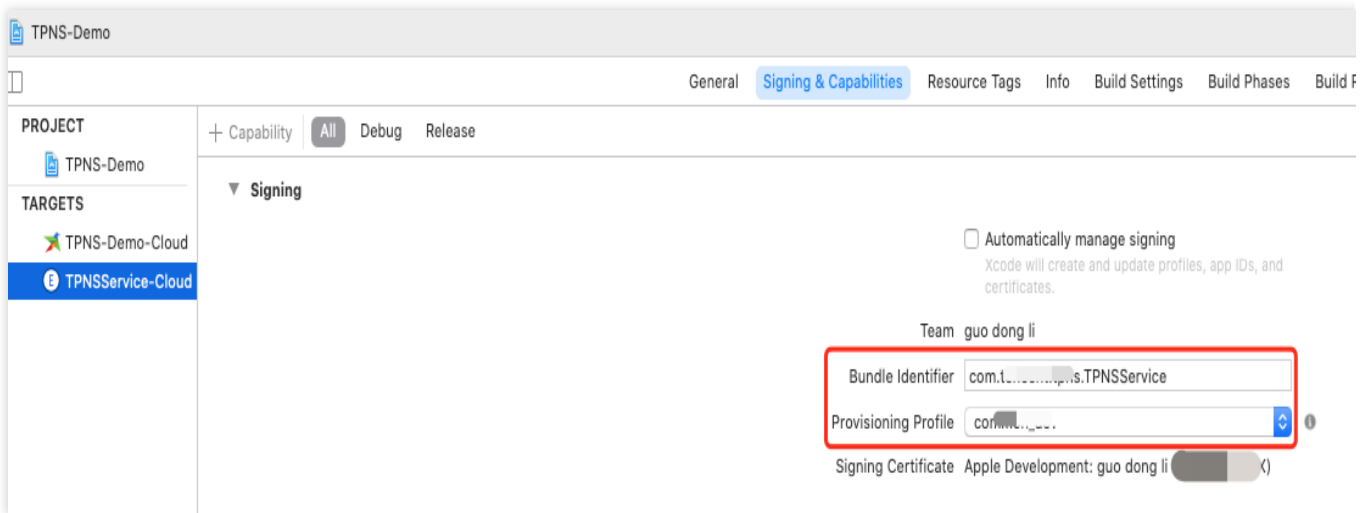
TPNS-Demo

General | Signing & Capabilities | Resource Tags | Info | Build Settings | Build Phases | Build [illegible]

PROJECT
TPNS-Demo
TARGETS
TPNS-Demo-Cloud
TPNSService-Cloud

+ Capability | All | Debug | Release

▼ Signing

Automatically manage signing
Xcode will create and update profiles, app IDs, and certificates.

Team guo dong li

Bundle Identifier com.t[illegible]s.TPNSService

Provisioning Profile com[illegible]

Signing Certificate Apple Development: guo dong li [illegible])